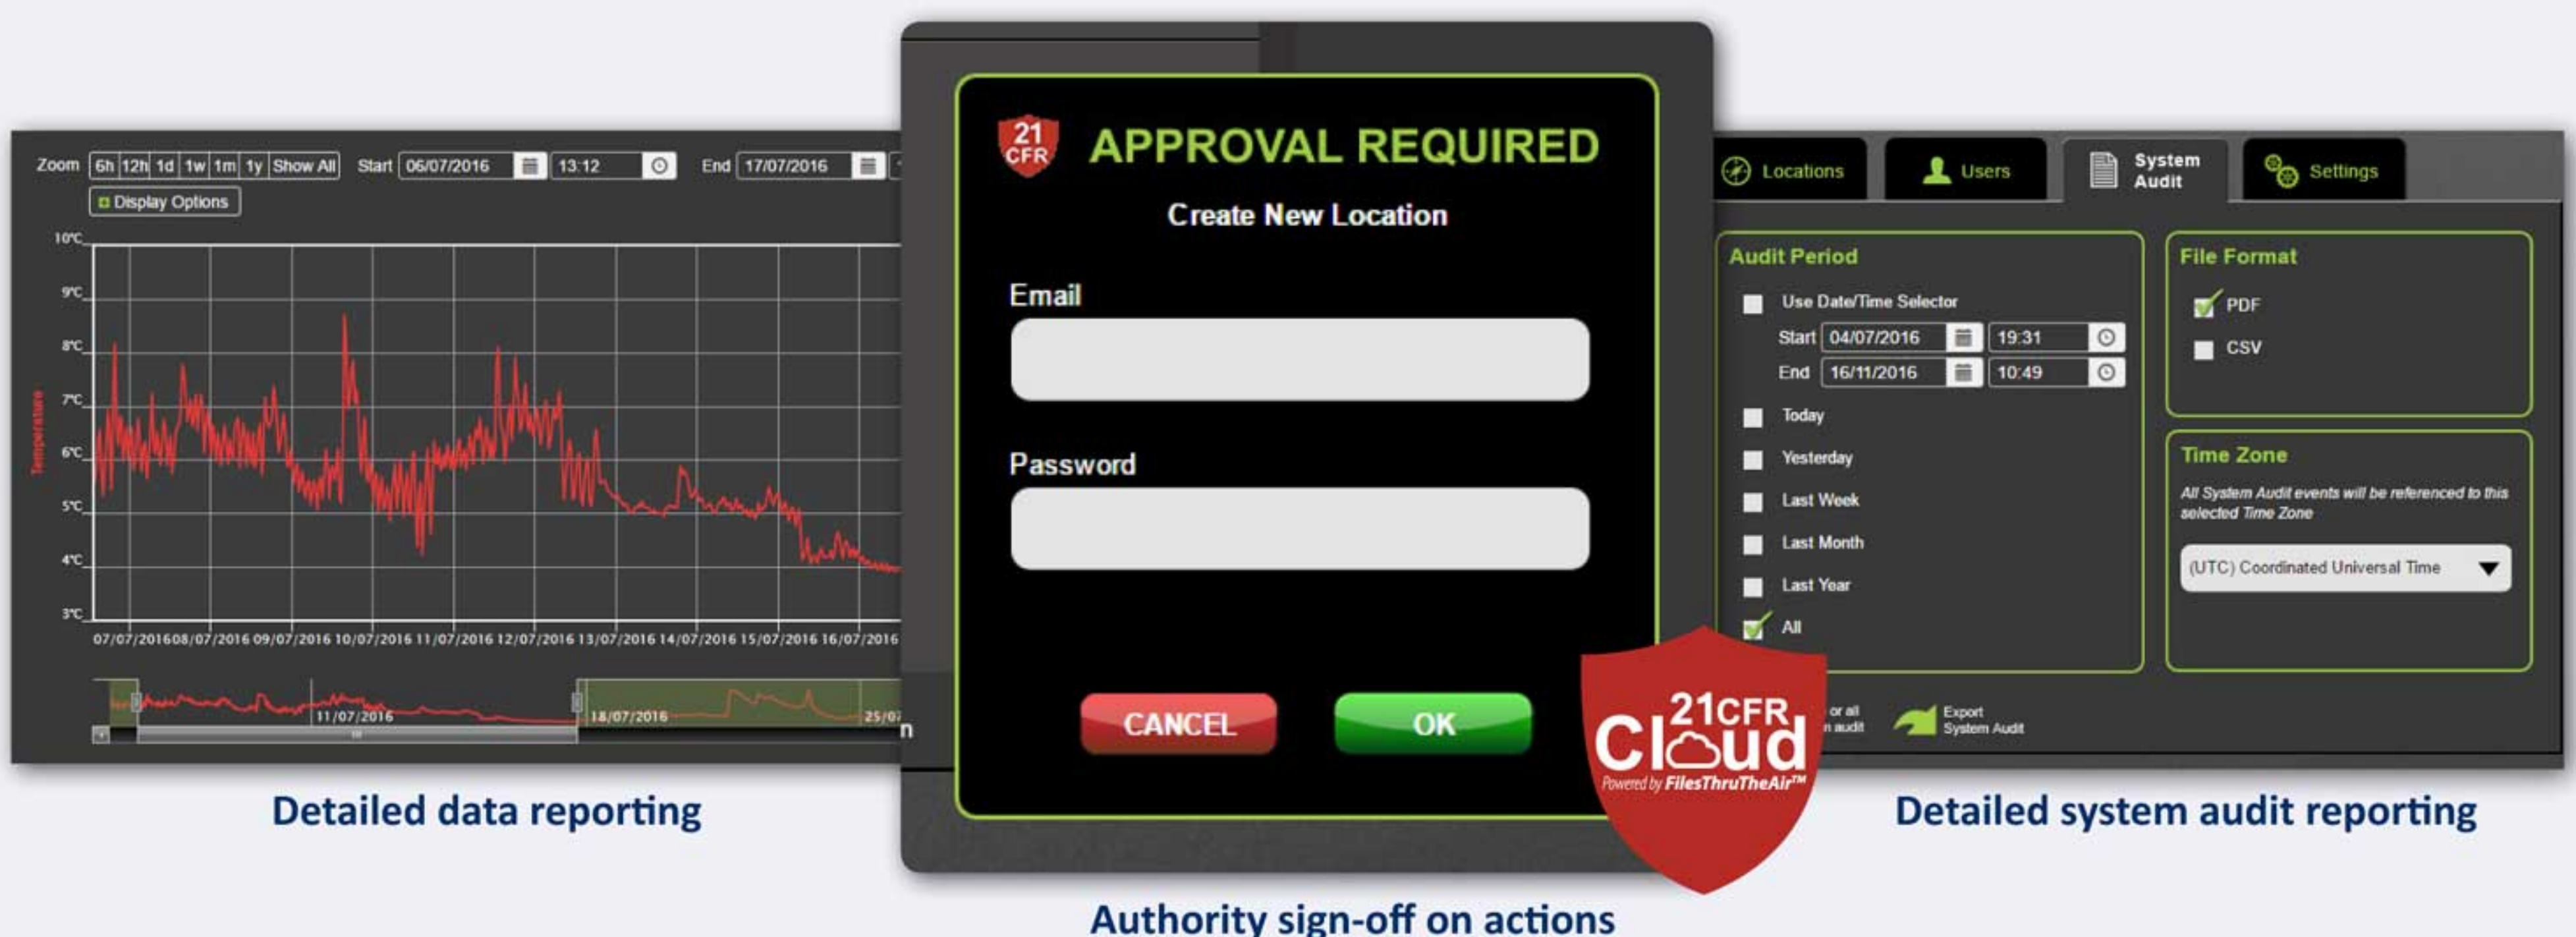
Zoom 6h 12h 1d 1w 1m 1y Show All Start 06/07/2016 13:12 End 17/07/2016

Display Options

10°C
9°C
8°C
7°C
6°C
5°C
4°C
3°C

Temperature

07/07/2016 08/07/2016 09/07/2016 10/07/2016 11/07/2016 12/07/2016 13/07/2016 14/07/2016 15/07/2016 16/07/2016

11/07/2016 18/07/2016 25/07

Detailed data reporting

21 CFR

APPROVAL REQUIRED

Create New Location

Email

Password

CANCEL

OK

21CFR Cloud Powered by FilesThruTheAir™

Authority sign-off on actions

Locations Users System Audit Settings

Audit Period

Use Date/Time Selector

Start 04/07/2016 19:31

End 16/11/2016 10:49

Today

Yesterday

Last Week

Last Month

Last Year

All

File Format

PDF

CSV

Time Zone

All System Audit events will be referenced to this selected Time Zone

(UTC) Coordinated Universal Time

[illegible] or all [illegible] audit

Export System Audit

Detailed system audit reporting